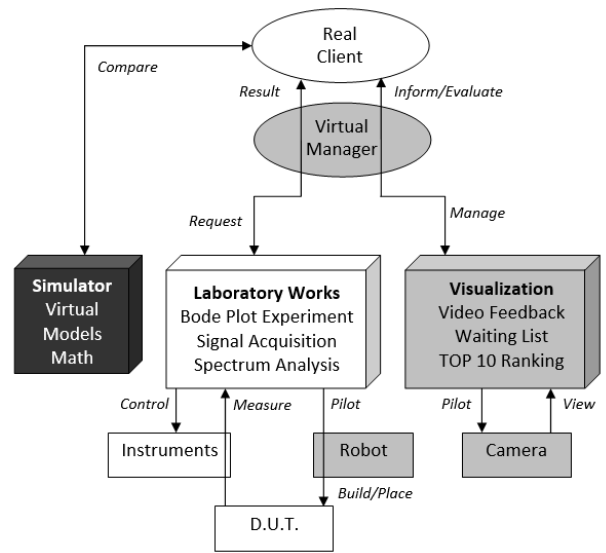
Real Client

Compare

Result

Inform/Evaluate

Virtual Manager

Request

Manage

Simulator
Virtual
Models
Math

Laboratory Works
Bode Plot Experiment
Signal Acquisition
Spectrum Analysis

Visualization
Video Feedback
Waiting List
TOP 10 Ranking

Control

Measure

Pilot

Pilot

View

Instruments

Robot

Camera

Build/Place

D.U.T.